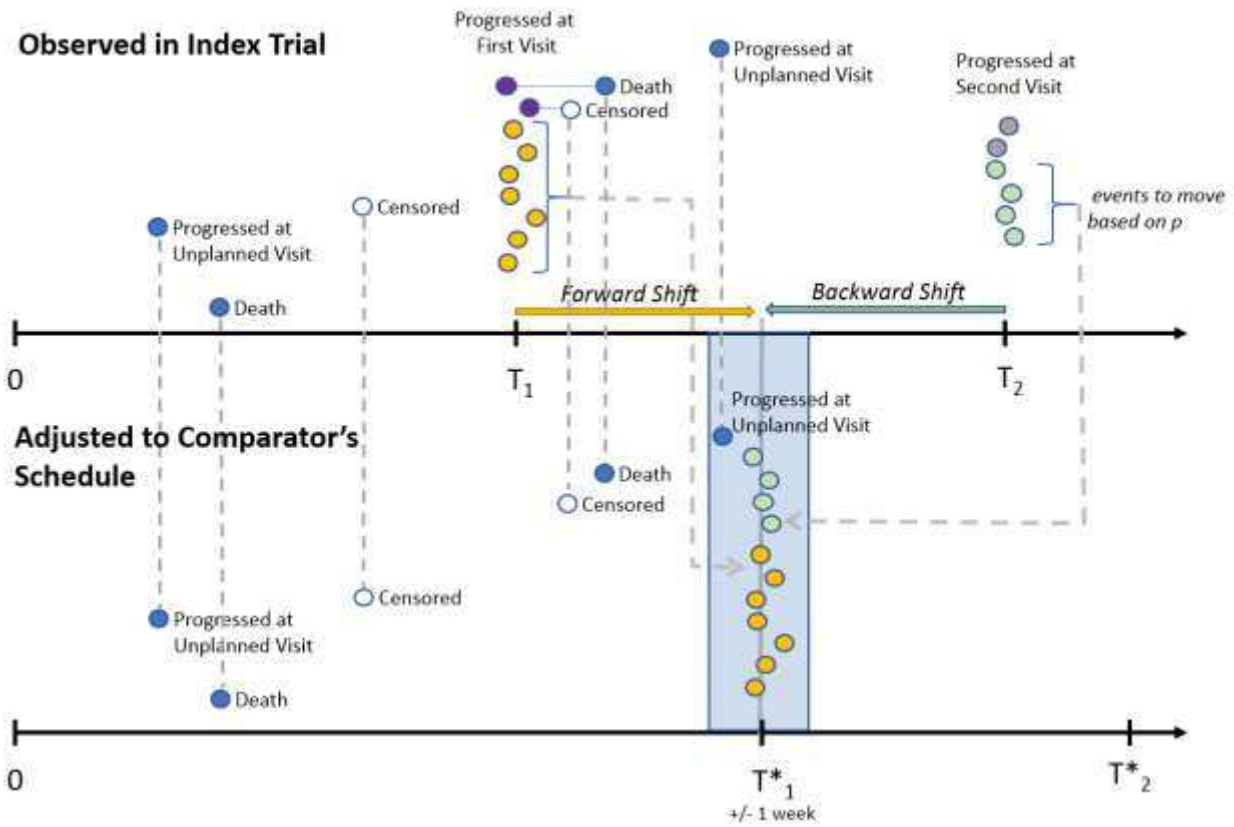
Observed in Index Trial

Progressed at First Visit

Death

Censored

Progressed at Unplanned Visit

Progressed at Second Visit

Censored

events to move based on p

Progressed at Unplanned Visit

Death

Forward Shift

Backward Shift

0

$T_1$

$T_2$

Adjusted to Comparator's Schedule

Progressed at Unplanned Visit

Death

Censored

Censored

Progressed at Unplanned Visit

Death

0

$T^*_1$

+/- 1 week

$T^*_2$